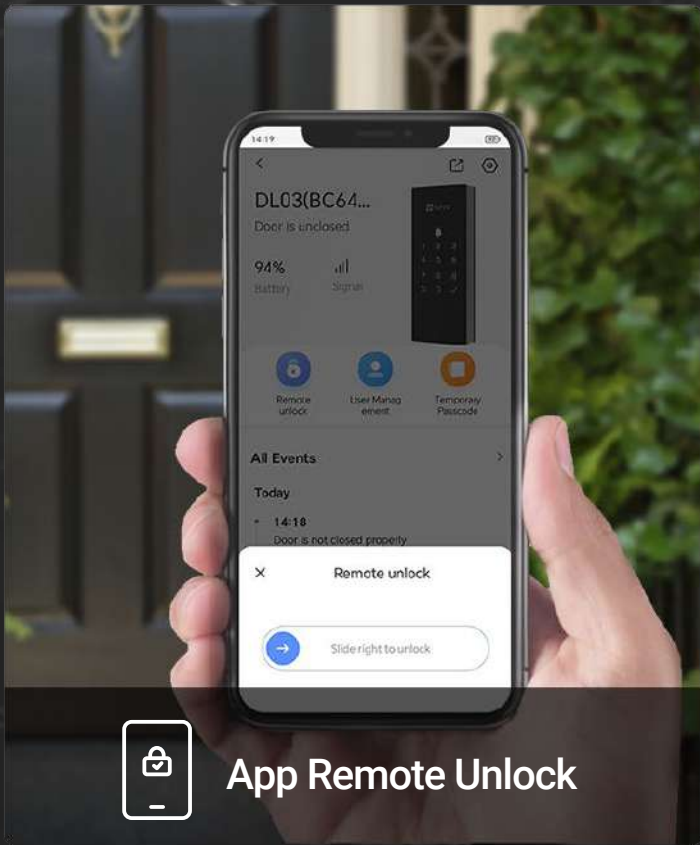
14:19

DL03(BC64...
Door is unclosed

94%
Battery

Signal

Remote unlock

User Management

Temporary Passcode

All Events

Today

14:18
Door is not closed properly

Remote unlock

Slide right to unlock

App Remote Unlock